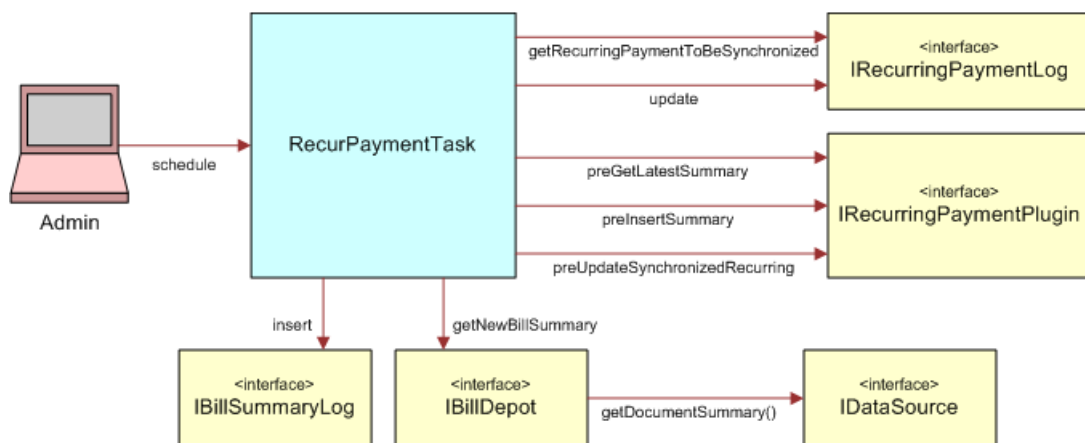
Admin

schedule

RecurPaymentTask

getRecurringPaymentToBeSynchronized

update

<interface>
IRecurringPaymentLog

preGetLatestSummary

preInsertSummary

preUpdateSynchronizedRecurring

<interface>
IRecurringPaymentPlugin

insert

getNewBillSummary

<interface>
IBillSummaryLog

<interface>
IBillDepot

getDocumentSummary()

<interface>
IDataSource